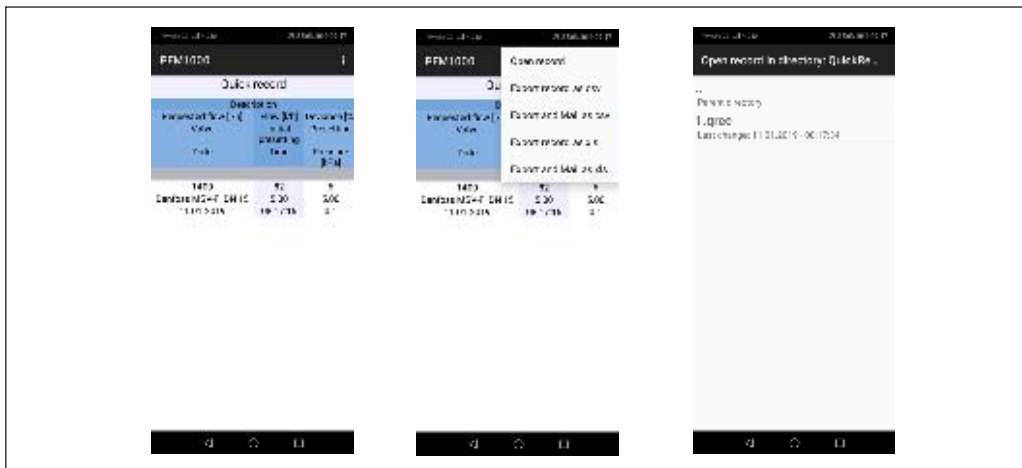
PFM1000
Quick record
Description
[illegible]
1400
Danfoss MSV-F DN 15
11.10.2019
52
5.30
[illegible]
9
5.00
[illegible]

PFM1000
Open record
Export record as csv
Export and Mail as csv
Export record as xls
Export and Mail as xls
1400
Danfoss MSV-F DN 15
11.10.2019
52
5.30
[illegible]
9
5.00

Open record in directory: QuickRe...
..
Parent directory
1.qrec
Last changes 11.01.2019 - 00:17:34